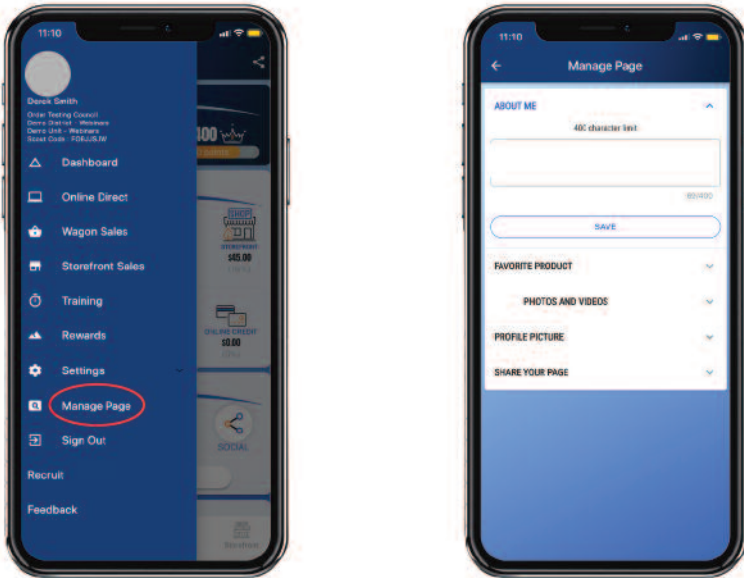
11:10

Derek Smith
Order Testing Council
Demo District - Webinars
Demo Unit - Webinars
Scout Code : FDKJJSJW

Dashboard
Online Direct
Wagon Sales
Storefront Sales
Training
Rewards
Settings
Manage Page
Sign Out
Recruit
Feedback

400

SHOP
STOREFRONT
$45.00

ONLINE CREDIT
$0.00

SOCIAL

11:10

Manage Page

ABOUT ME
400 character limit
00/400
SAVE
FAVORITE PRODUCT
PHOTOS AND VIDEOS
PROFILE PICTURE
SHARE YOUR PAGE